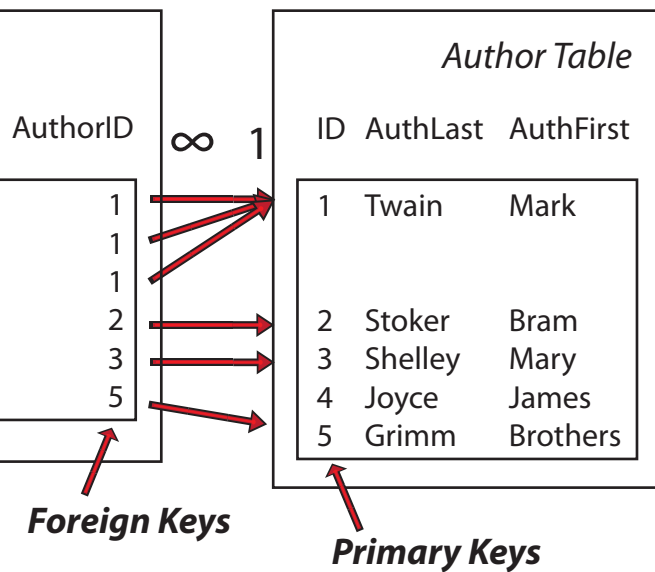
AuthorID

1
1
1
2
3
5

$\infty$ 1

Author Table

| ID | AuthLast | AuthFirst |
|---|---|---|
| 1 | Twain | Mark |
| 2 | Stoker | Bram |
| 3 | Shelley | Mary |
| 4 | Joyce | James |
| 5 | Grimm | Brothers |

Foreign Keys

Primary Keys